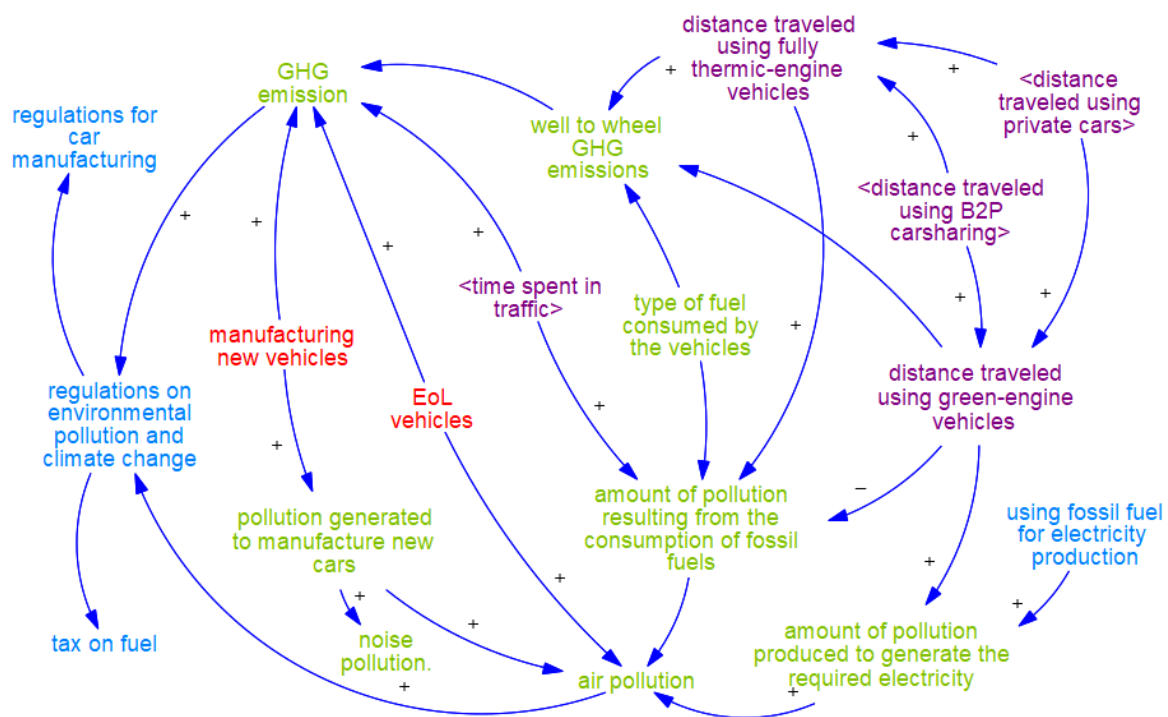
distance traveled using fully thermic-engine vehicles

GHG emission

<distance traveled using private cars>

regulations for car manufacturing

well to wheel GHG emissions

<distance traveled using B2P carsharing>

<time spent in traffic>

type of fuel consumed by the vehicles

manufacturing new vehicles

distance traveled using green-engine vehicles

regulations on environmental pollution and climate change

EoL vehicles

amount of pollution resulting from the consumption of fossil fuels

using fossil fuel for electricity production

pollution generated to manufacture new cars

tax on fuel

noise pollution.

amount of pollution produced to generate the required electricity

air pollution

+
+
+
+
+
+
+
+
+
+
+
+
+
+
+
+
+
+
+
−